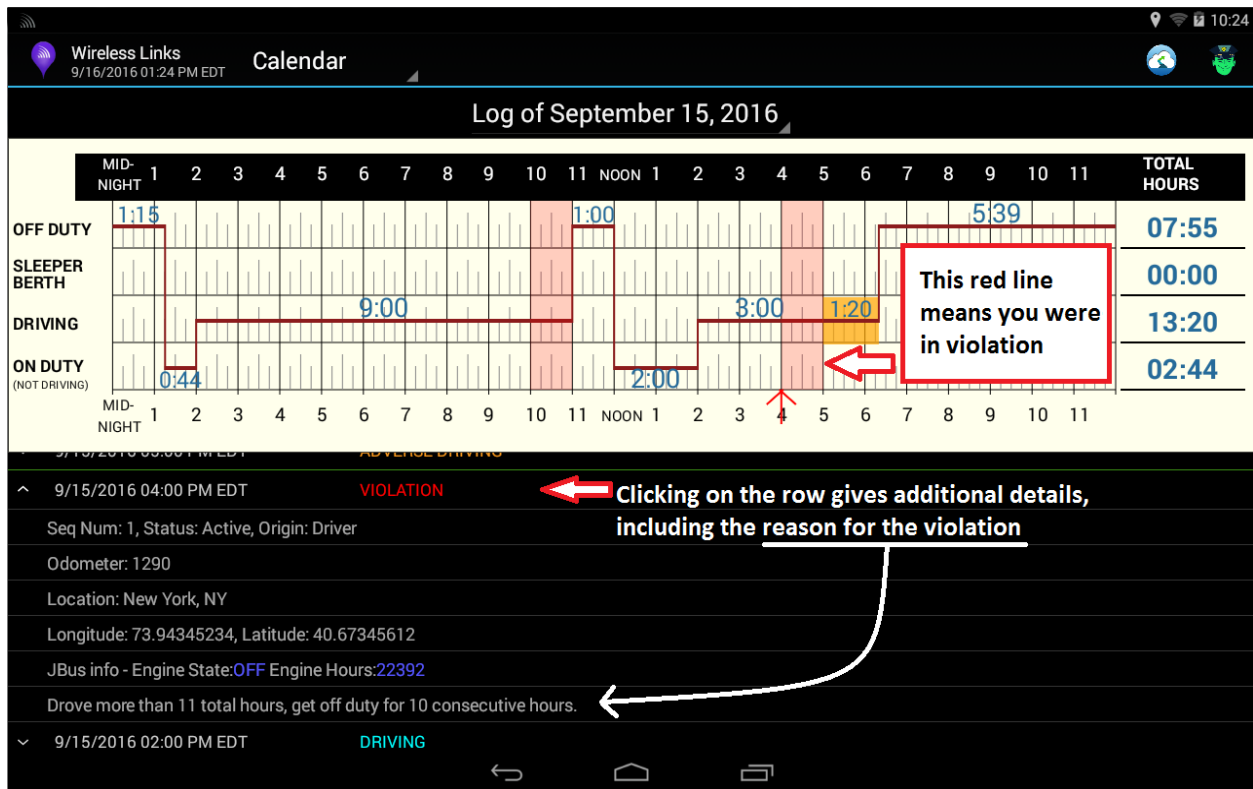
10:24

Wireless Links
9/16/2016 01:24 PM EDT

Calendar

Log of September 15, 2016

| | MID-NIGHT | 1 | 2 | 3 | 4 | 5 | 6 | 7 | 8 | 9 | 10 | 11 | NOON | 1 | 2 | 3 | 4 | 5 | 6 | 7 | 8 | 9 | 10 | 11 | TOTAL HOURS |
|---|---|---|---|---|---|---|---|---|---|---|---|---|---|---|---|---|---|---|---|---|---|---|---|---|---|
| OFF DUTY | | | | | | | | | | | | | | | | | | | | | | | | | 07:55 |
| SLEEPER BERTH | | | | | | | | | | | | | | | | | | | | | | | | | 00:00 |
| DRIVING | | | | | | | | | | | | | | | | | | | | | | | | | 13:20 |
| ON DUTY (NOT DRIVING) | | | | | | | | | | | | | | | | | | | | | | | | | 02:44 |

1:15 1:00 5:39 9:00 3:00 1:20 0:44 2:00

MID-NIGHT 1 2 3 4 5 6 7 8 9 10 11 NOON 1 2 3 4 5 6 7 8 9 10 11

This red line means you were in violation

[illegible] ADVERSE DRIVING

9/15/2016 04:00 PM EDT VIOLATION

Clicking on the row gives additional details, including the reason for the violation

Seq Num: 1, Status: Active, Origin: Driver

Odometer: 1290

Location: New York, NY

Longitude: 73.94345234, Latitude: 40.67345612

JBus info - Engine State:OFF Engine Hours:22392

Drove more than 11 total hours, get off duty for 10 consecutive hours.

9/15/2016 02:00 PM EDT DRIVING